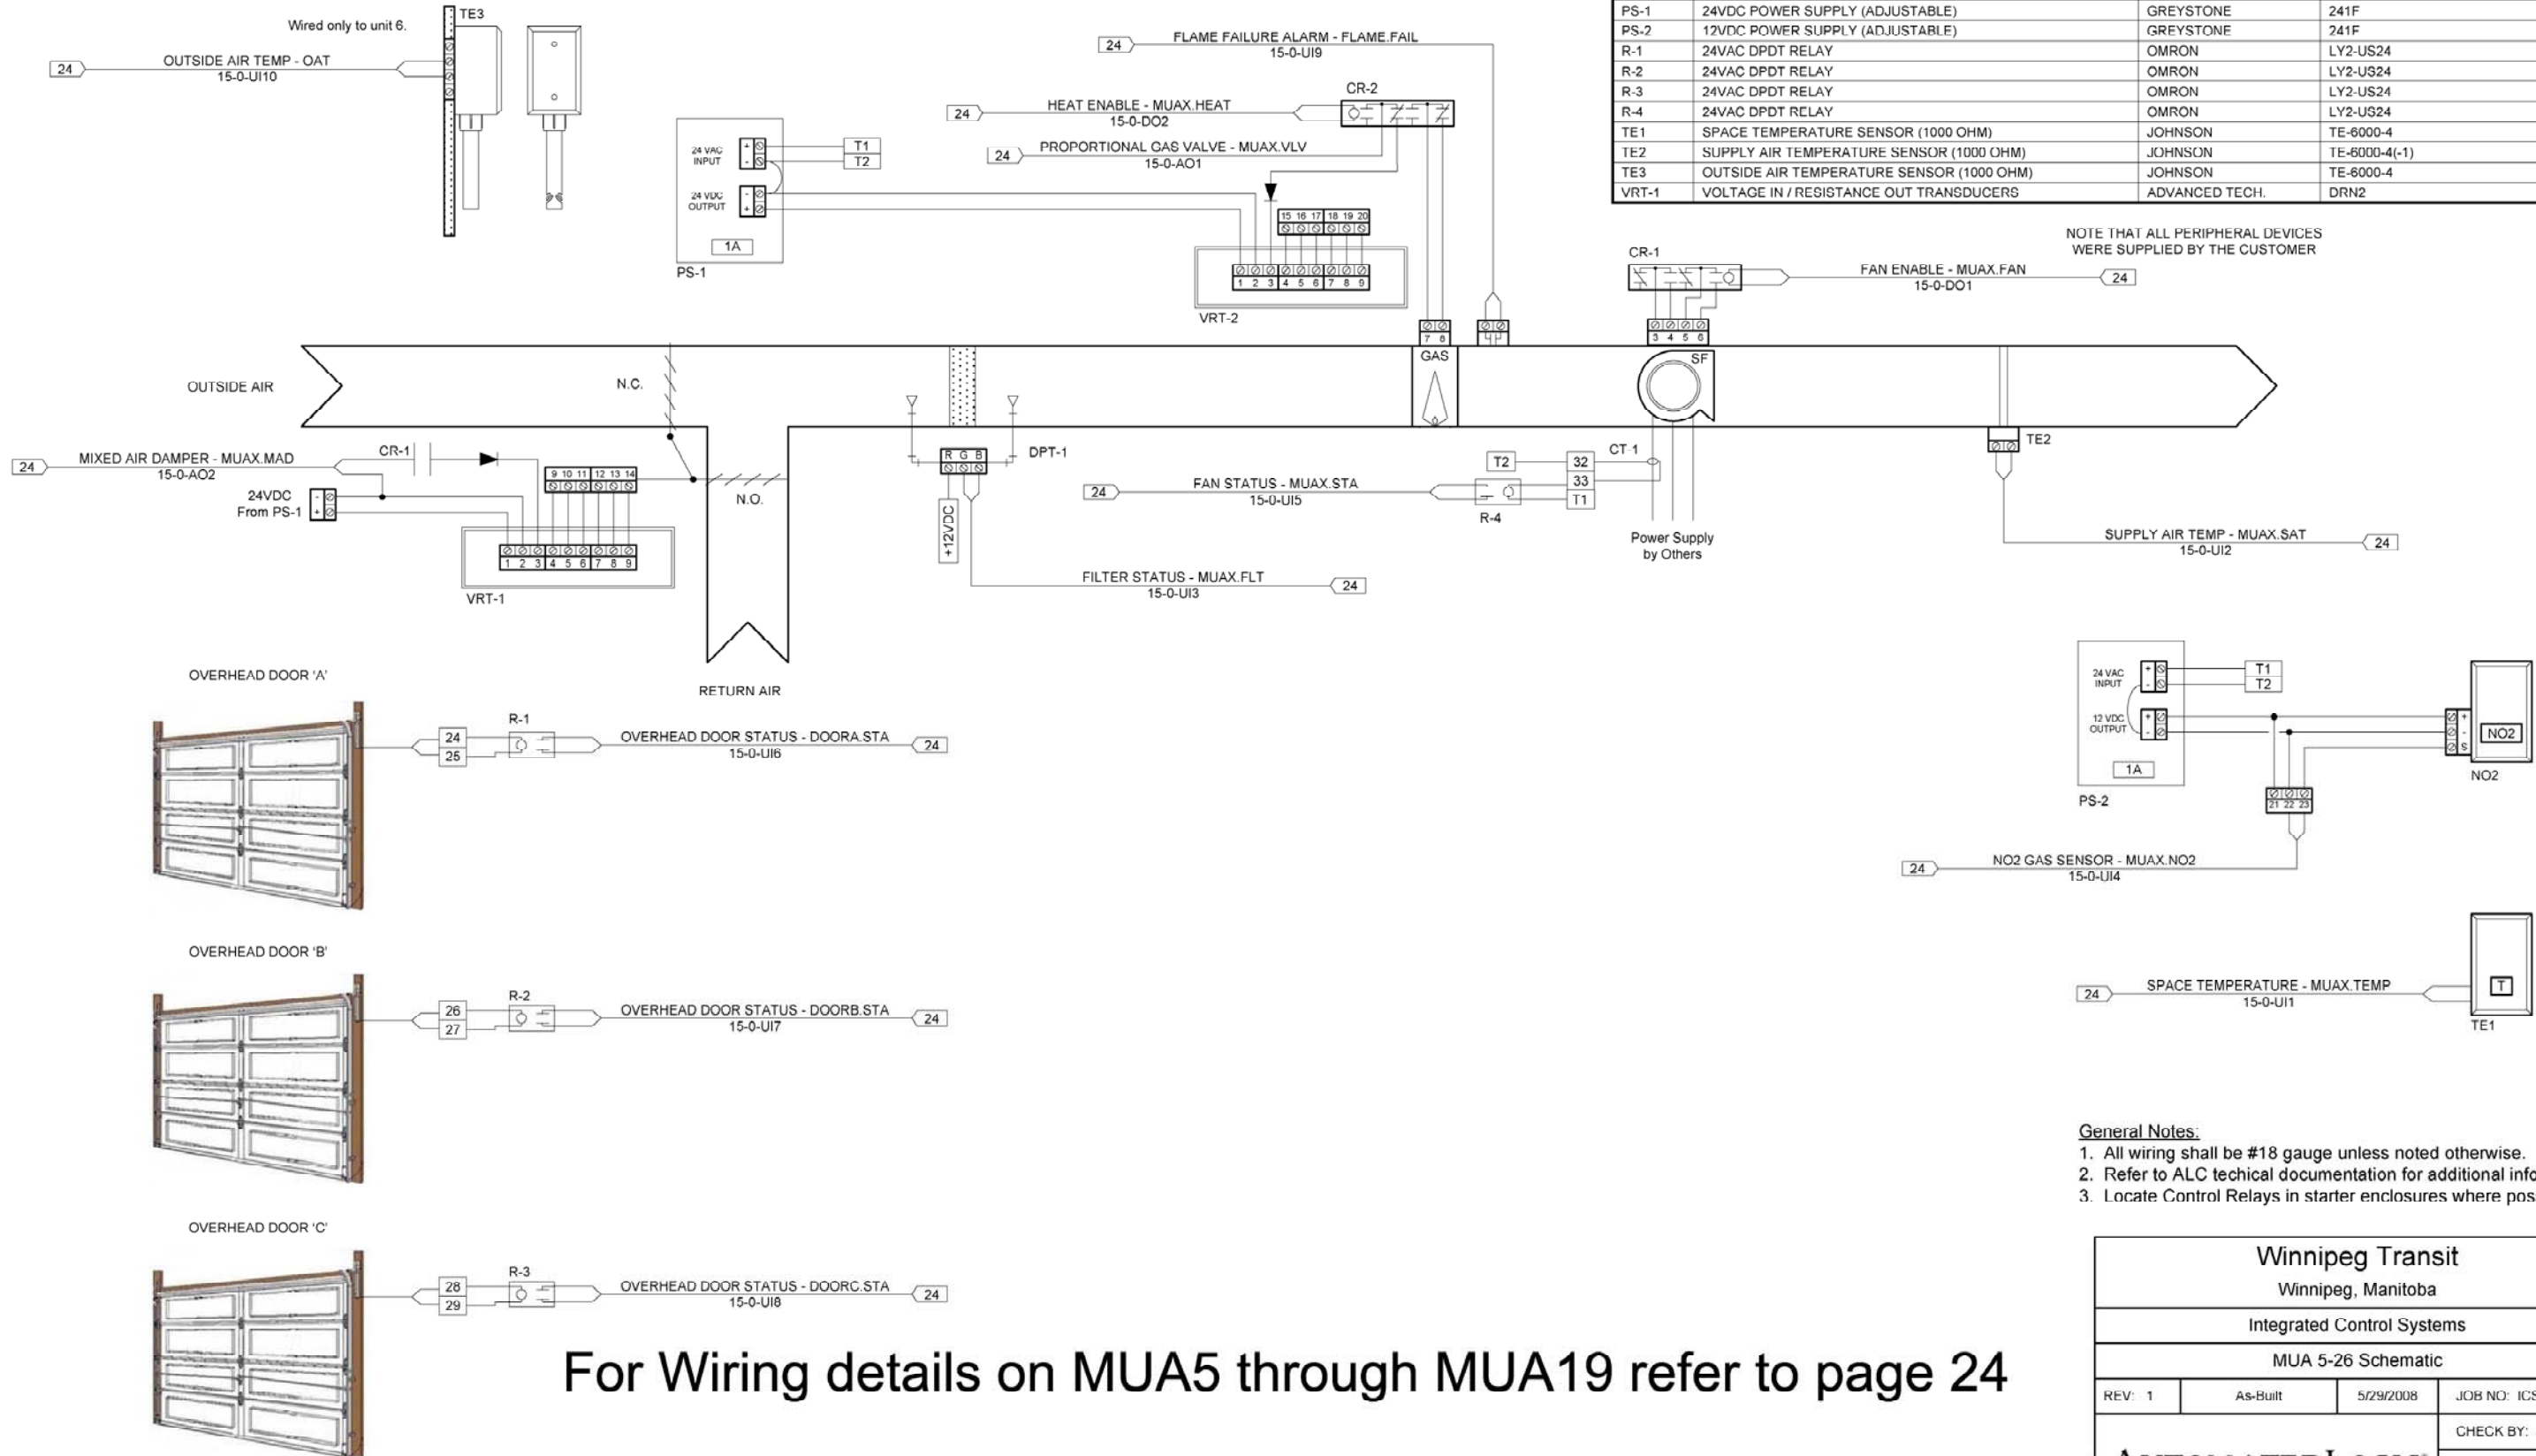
| PS-1 | 24VDC POWER SUPPLY (ADJUSTABLE) | GREYSTONE | 241F |
|---|---|---|---|
| PS-2 | 12VDC POWER SUPPLY (ADJUSTABLE) | GREYSTONE | 241F |
| R-1 | 24VAC DPDT RELAY | OMRON | LY2-US24 |
| R-2 | 24VAC DPDT RELAY | OMRON | LY2-US24 |
| R-3 | 24VAC DPDT RELAY | OMRON | LY2-US24 |
| R-4 | 24VAC DPDT RELAY | OMRON | LY2-US24 |
| TE1 | SPACE TEMPERATURE SENSOR (1000 OHM) | JOHNSON | TE-6000-4 |
| TE2 | SUPPLY AIR TEMPERATURE SENSOR (1000 OHM) | JOHNSON | TE-6000-4(-1) |
| TE3 | OUTSIDE AIR TEMPERATURE SENSOR (1000 OHM) | JOHNSON | TE-6000-4 |
| VRT-1 | VOLTAGE IN / RESISTANCE OUT TRANSDUCERS | ADVANCED TECH. | DRN2 |

Wired only to unit 6.
TE3
24 OUTSIDE AIR TEMP - OAT 15-0-UI10
24 FLAME FAILURE ALARM - FLAME.FAIL 15-0-UI9
24 HEAT ENABLE - MUAX.HEAT 15-0-DO2
CR-2
24 PROPORTIONAL GAS VALVE - MUAX.VLV 15-0-AO1
24 VAC INPUT
24 VDC OUTPUT
1A
PS-1
T1 T2
15 16 17 18 19 20
1 2 3 4 5 6 7 8 9
VRT-2
NOTE THAT ALL PERIPHERAL DEVICES WERE SUPPLIED BY THE CUSTOMER
CR-1
FAN ENABLE - MUAX.FAN 15-0-DO1 24
3 4 5 6
7 6
GAS
SF
OUTSIDE AIR
N.C.
24 MIXED AIR DAMPER - MUAX.MAD 15-0-AO2
CR-1
24VDC From PS-1
9 10 11 12 13 14
1 2 3 4 5 6 7 8 9
VRT-1
N.O.
R G B
DPT-1
+12VDC
24 FAN STATUS - MUAX.STA 15-0-UI5
T2 32 33 T1
CT 1
R-4
Power Supply by Others
TE2
SUPPLY AIR TEMP - MUAX.SAT 15-0-UI2 24
FILTER STATUS - MUAX.FLT 15-0-UI3 24
RETURN AIR
OVERHEAD DOOR 'A'
24 25
R-1
OVERHEAD DOOR STATUS - DOORA.STA 15-0-UI6 24
24 VAC INPUT
12 VDC OUTPUT
1A
PS-2
T1 T2
NO2
NO2
21 22 23
24 NO2 GAS SENSOR - MUAX.NO2 15-0-UI4
OVERHEAD DOOR 'B'
26 27
R-2
OVERHEAD DOOR STATUS - DOORB.STA 15-0-UI7 24
24 SPACE TEMPERATURE - MUAX.TEMP 15-0-UI1
T
TE1
OVERHEAD DOOR 'C'
28 29
R-3
OVERHEAD DOOR STATUS - DOORC.STA 15-0-UI8 24

General Notes:
1. All wiring shall be #18 gauge unless noted otherwise.
2. Refer to ALC techical documentation for additional info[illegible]
3. Locate Control Relays in starter enclosures where pos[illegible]

For Wiring details on MUA5 through MUA19 refer to page 24

Winnipeg Transit
Winnipeg, Manitoba
Integrated Control Systems
MUA 5-26 Schematic
REV: 1 | As-Built | 5/29/2008 | JOB NO: ICS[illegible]
CHECK BY: